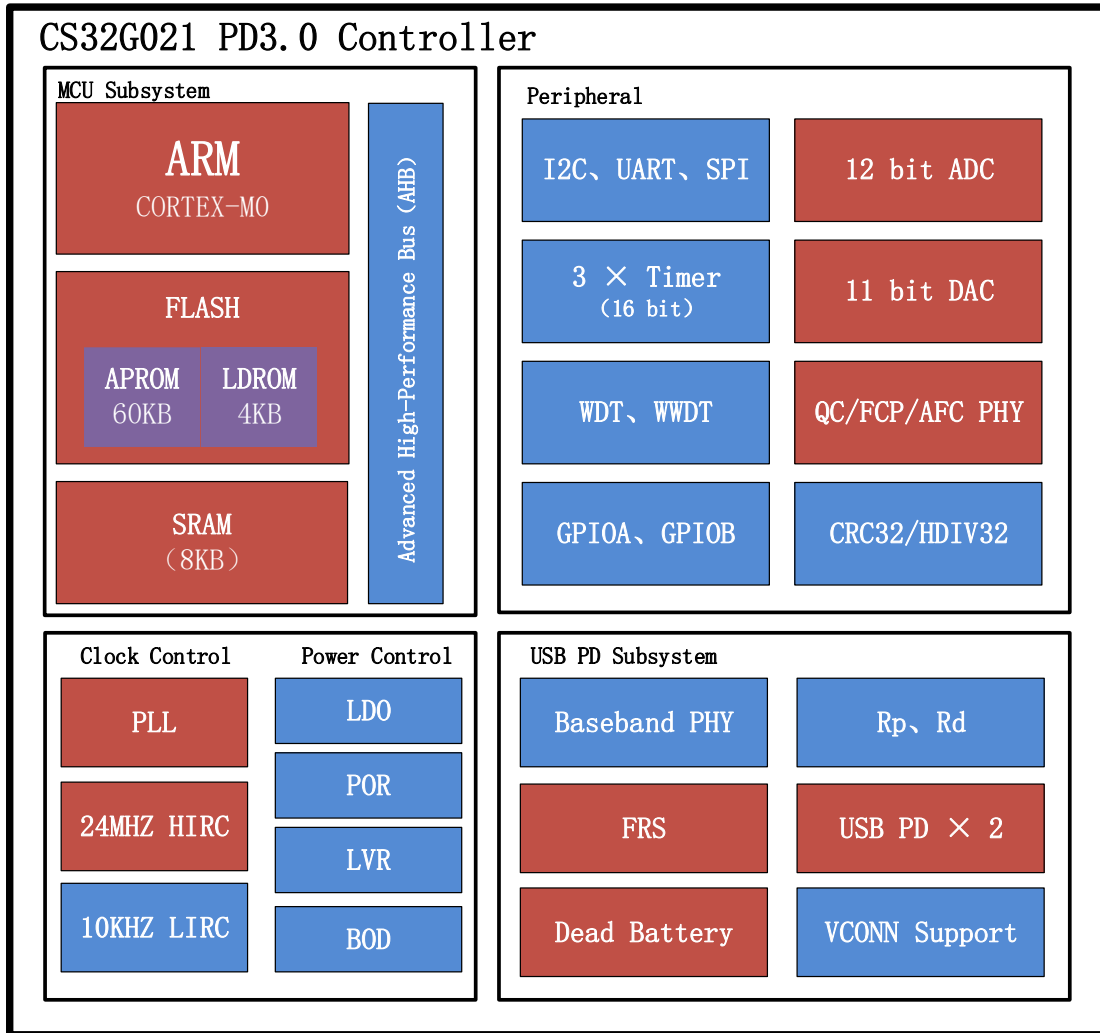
CS32G021 PD3.0 Controller

MCU Subsystem

ARM
CORTEX-M0

FLASH

APROM
60KB

LDROM
4KB

SRAM
（8KB）

Advanced High-Performance Bus (AHB)

Peripheral

I2C、UART、SPI

12 bit ADC

3 × Timer
(16 bit)

11 bit DAC

WDT、WWDT

QC/FCP/AFC PHY

GPIOA、GPIOB

CRC32/HDIV32

Clock Control

Power Control

PLL

LDO

POR

24MHZ HIRC

LVR

10KHZ LIRC

BOD

USB PD Subsystem

Baseband PHY

Rp、Rd

FRS

USB PD × 2

Dead Battery

VCONN Support